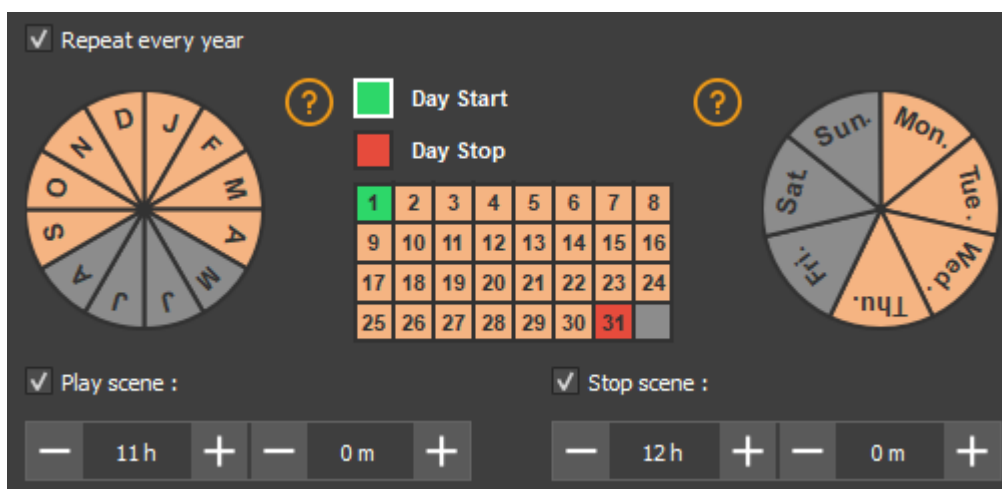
✓ Repeat every year

D J F M A M J J A S O N

?

Day Start

Day Stop

| 1 | 2 | 3 | 4 | 5 | 6 | 7 | 8 |
|---|---|---|---|---|---|---|---|
| 9 | 10 | 11 | 12 | 13 | 14 | 15 | 16 |
| 17 | 18 | 19 | 20 | 21 | 22 | 23 | 24 |
| 25 | 26 | 27 | 28 | 29 | 30 | 31 | |

?

Sun. Mon. Tue. Wed. Thu. Fri. Sat.

✓ Play scene :

− 11 h + − 0 m +

✓ Stop scene :

− 12 h + − 0 m +